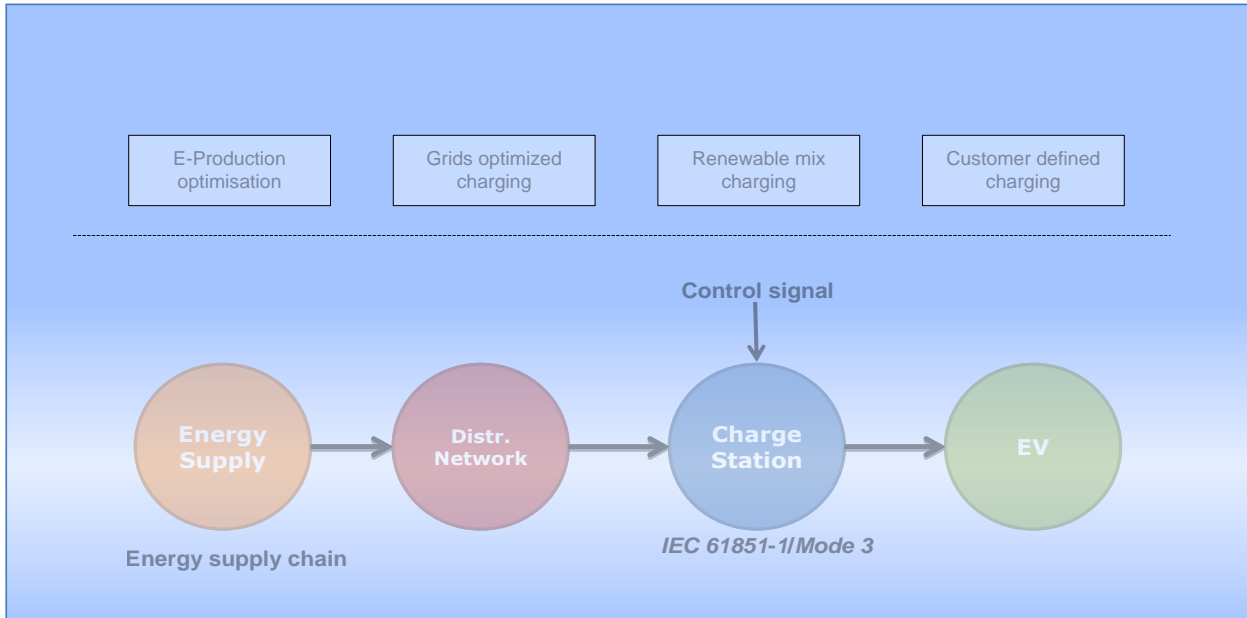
E-Production optimisation

Grids optimized charging

Renewable mix charging

Customer defined charging

Control signal

Energy Supply

Distr. Network

Charge Station

EV

Energy supply chain

IEC 61851-1/Mode 3